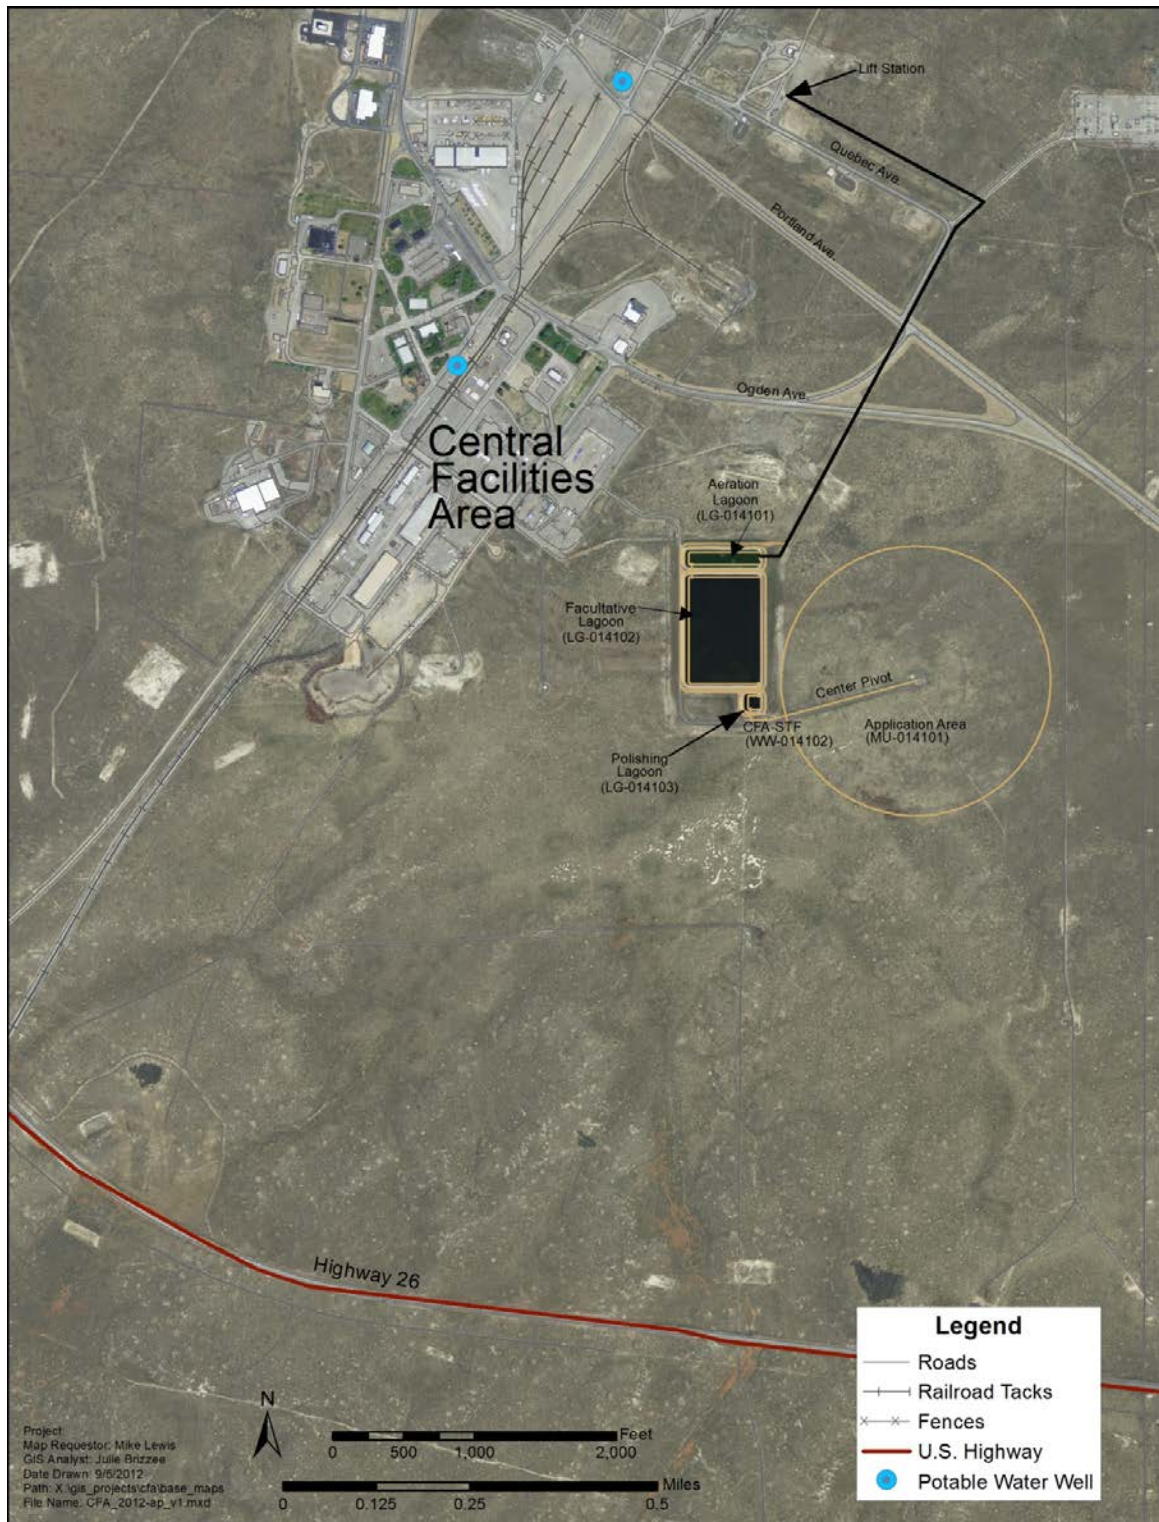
Lift Station

Quebec Ave.

Portland Ave.

Ogden Ave.

Central Facilities Area

Aeration Lagoon (LG-014101)

Facultative Lagoon (LG-014102)

Center Pivot

CFA-STF (WW-014102)

Application Area (MU-014101)

Polishing Lagoon (LG-014103)

Highway 26

Legend
Roads
Railroad Tacks
Fences
U.S. Highway
Potable Water Well

N

Feet
0 500 1,000 2,000

Miles
0 0.125 0.25 0.5

Project:
Map Requestor: Mike Lewis
GIS Analyst: Julie Brizzee
Date Drawn: 9/6/2012
Path: X:\gis_projects\cfa\base_maps
File Name: CFA_2012-ap_v1.mxd